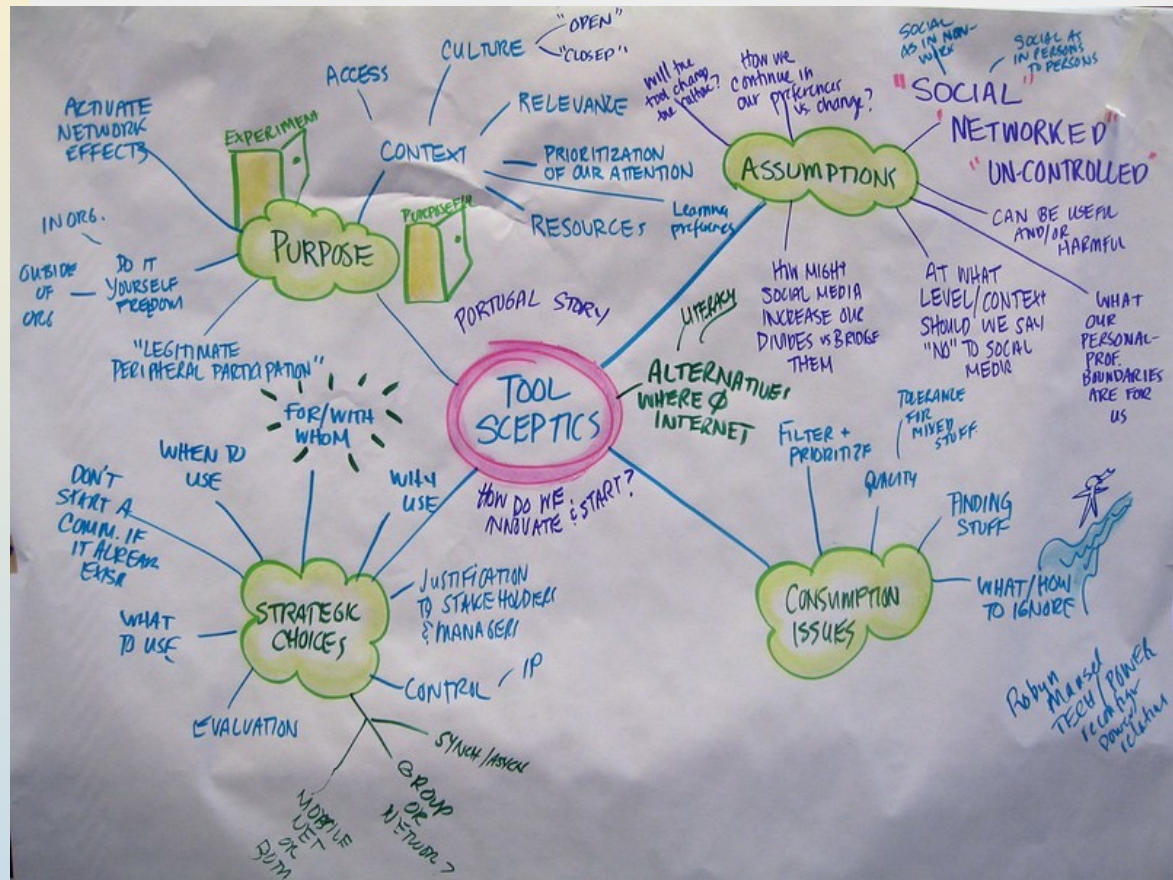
TOOL SCEPTICS

PURPOSE
EXPERIMENT
PURPOSEFUL
ACTIVATE NETWORK EFFECTS
IN ORG.
OUTSIDE OF ORG
DO IT YOURSELF FREEDOM
"LEGITIMATE PERIPHERAL PARTICIPATION"
PORTUGAL STORY

CONTEXT
ACCESS
CULTURE
"OPEN"
"CLOSED"
RELEVANCE
PRIORITIZATION OF OUR ATTENTION
RESOURCES
Learning preferences

ASSUMPTIONS
Will the tool change the culture?
How we continue in our preferences vs change?
SOCIAL AS IN NON-WORK
SOCIAL AS IN PERSONS TO PERSONS
"SOCIAL"
"NETWORKED"
"UN-CONTROLLED"
CAN BE USEFUL AND/OR HARMFUL
HOW MIGHT SOCIAL MEDIA INCREASE OUR DIVIDES vs BRIDGE THEM
AT WHAT LEVEL/CONTEXT SHOULD WE SAY "NO" TO SOCIAL MEDIA
WHAT OUR PERSONAL-PROF. BOUNDARIES ARE FOR US

LITERACY
ALTERNATIVES WHERE Ø INTERNET
HOW DO WE INNOVATE & START?

STRATEGIC CHOICES
FOR/WITH WHOM
WHEN TO USE
WHY USE
DON'T START A COMM. IF IT ALREADY EXISTS
WHAT TO USE
JUSTIFICATION TO STAKEHOLDERS & MANAGERS
CONTROL
IP
EVALUATION
SYNCH/ASYNCH
GROUP OR NETWORK?
MOBILE WET OR DUM

CONSUMPTION ISSUES
FILTER + PRIORITIZE
TOLERANCE FOR MIXED STUFF
QUALITY
FINDING STUFF
WHAT/HOW TO IGNORE

Robyn Mansel
TECH/POWER
tech for power relation